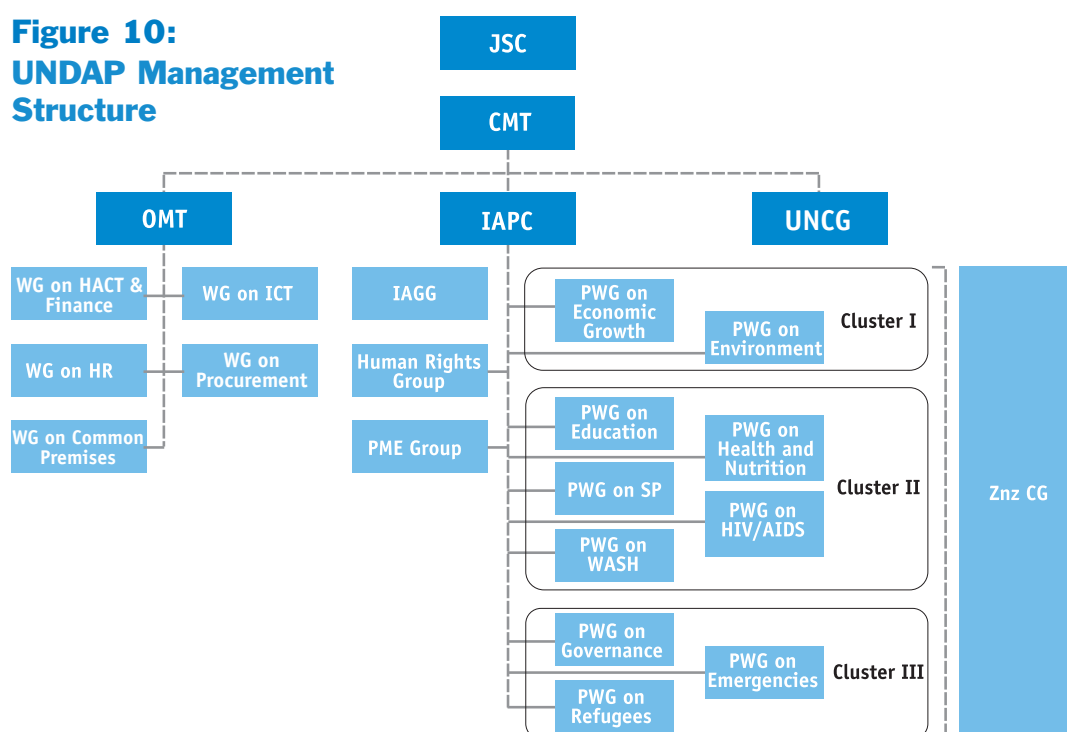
Figure 10:
UNDAP Management Structure

JSC

CMT

OMT

IAPC

UNCG

WG on HACT & Finance

WG on ICT

WG on HR

WG on Procurement

WG on Common Premises

IAGG

Human Rights Group

PME Group

PWG on Economic Growth

PWG on Environment

Cluster I

PWG on Education

PWG on Health and Nutrition

PWG on SP

PWG on HIV/AIDS

PWG on WASH

Cluster II

PWG on Governance

PWG on Emergencies

PWG on Refugees

Cluster III

Znz CG